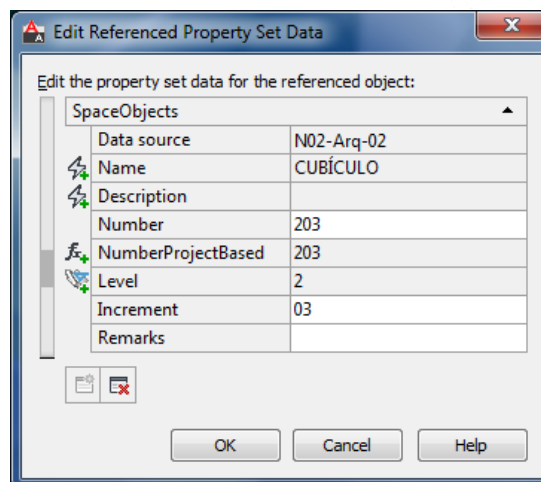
Edit Referenced Property Set Data

Edit the property set data for the referenced object:

SpaceObjects

| Data source | N02-Arq-02 |
|---|---|
| Name | CUBÍCULO |
| Description | |
| Number | 203 |
| NumberProjectBased | 203 |
| Level | 2 |
| Increment | 03 |
| Remarks | |

OK Cancel Help